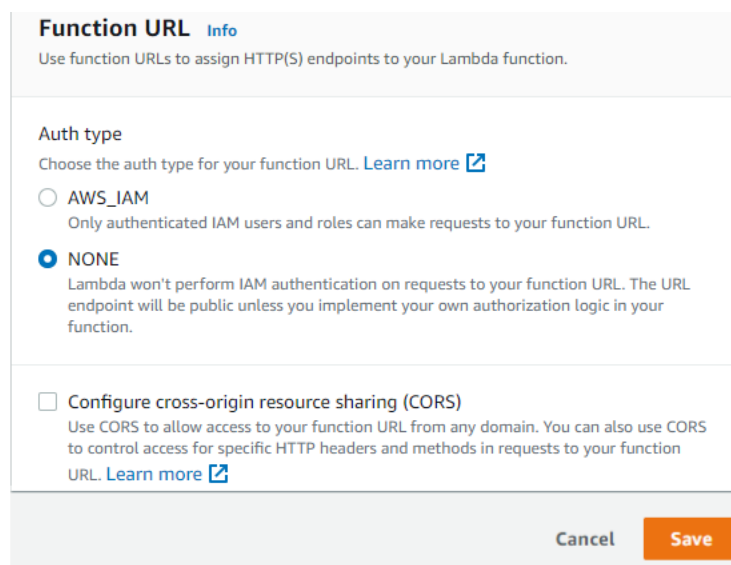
Function URL Info

Use function URLs to assign HTTP(S) endpoints to your Lambda function.

Auth type

Choose the auth type for your function URL. Learn more

AWS_IAM

Only authenticated IAM users and roles can make requests to your function URL.

NONE

Lambda won't perform IAM authentication on requests to your function URL. The URL endpoint will be public unless you implement your own authorization logic in your function.

Configure cross-origin resource sharing (CORS)

Use CORS to allow access to your function URL from any domain. You can also use CORS to control access for specific HTTP headers and methods in requests to your function URL. Learn more

Cancel

Save